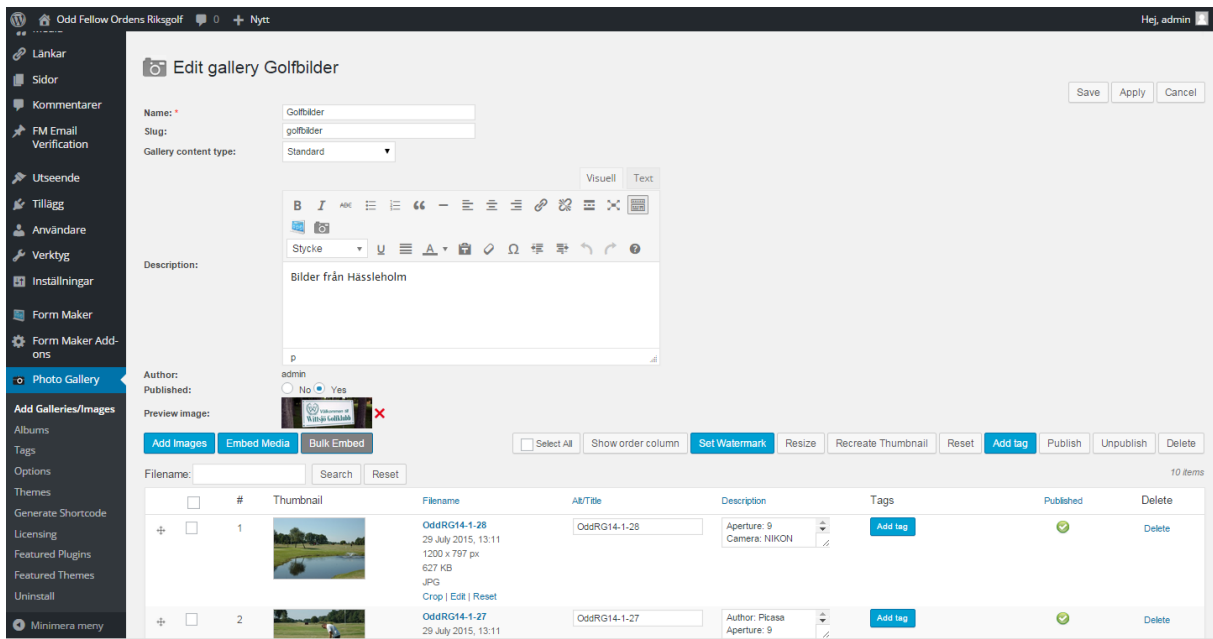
Odd Fellow Ordens Riksgolf 0 + Nytt
Hej, admin

Länkar
Sidor
Kommentarer
FM Email Verification
Utseende
Tillägg
Användare
Verktyg
Inställningar
Form Maker
Form Maker Add-ons
Photo Gallery
Add Galleries/Images
Albums
Tags
Options
Themes
Generate Shortcode
Licensing
Featured Plugins
Featured Themes
Uninstall
Minimera meny

Edit gallery Golfbilder

Save Apply Cancel

Name: *
Golfbilder
Slug:
golfbilder
Gallery content type:
Standard

Visuell Text

Stycke

Description:
Bilder från Hässleholm

p

Author:
admin
Published:
No Yes
Preview image:
Välkommen till Wittsjö Golfklubb

Add Images Embed Media Bulk Embed
Select All Show order column Set Watermark Resize Recreate Thumbnail Reset Add tag Publish Unpublish Delete

Filename: Search Reset
10 items

| | # | Thumbnail | Filename | Alt/Title | Description | Tags | Published | Delete |
|---|---|---|---|---|---|---|---|---|
| | 1 | | OddRG14-1-28 29 July 2015, 13:11 1200 x 797 px 627 KB JPG Crop \| Edit \| Reset | OddRG14-1-28 | Aperture: 9 Camera: NIKON | Add tag | | Delete |
| | 2 | | OddRG14-1-27 29 July 2015, 13:11 | OddRG14-1-27 | Author: Picasa Aperture: 9 | Add tag | | Delete |